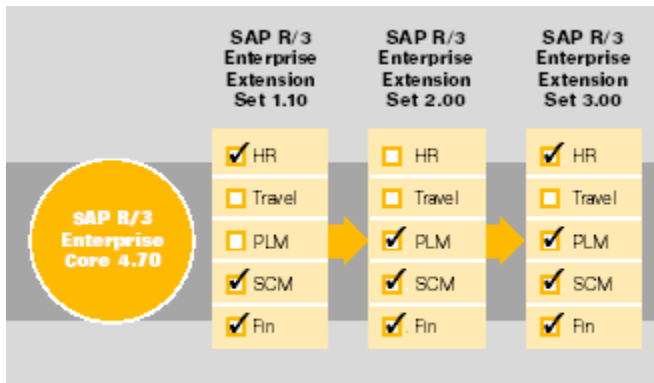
SAP R/3 Enterprise Core 4.70

SAP R/3 Enterprise Extension Set 1.10

HR
Travel
PLM
SCM
Fin

SAP R/3 Enterprise Extension Set 2.00

HR
Travel
PLM
SCM
Fin

SAP R/3 Enterprise Extension Set 3.00

HR
Travel
PLM
SCM
Fin